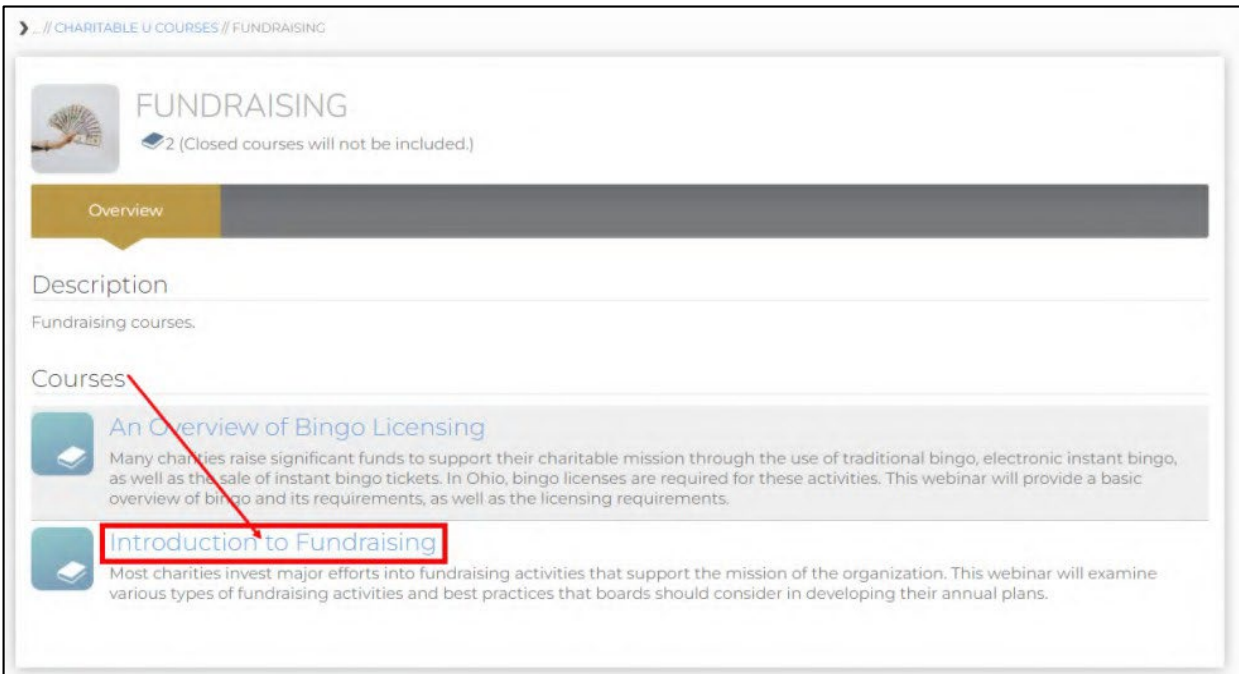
› ... // CHARITABLE U COURSES // FUNDRAISING

FUNDRAISING

2 (Closed courses will not be included.)

Overview

Description

Fundraising courses.

Courses

An Overview of Bingo Licensing

Many charities raise significant funds to support their charitable mission through the use of traditional bingo, electronic instant bingo, as well as the sale of instant bingo tickets. In Ohio, bingo licenses are required for these activities. This webinar will provide a basic overview of bingo and its requirements, as well as the licensing requirements.

Introduction to Fundraising

Most charities invest major efforts into fundraising activities that support the mission of the organization. This webinar will examine various types of fundraising activities and best practices that boards should consider in developing their annual plans.